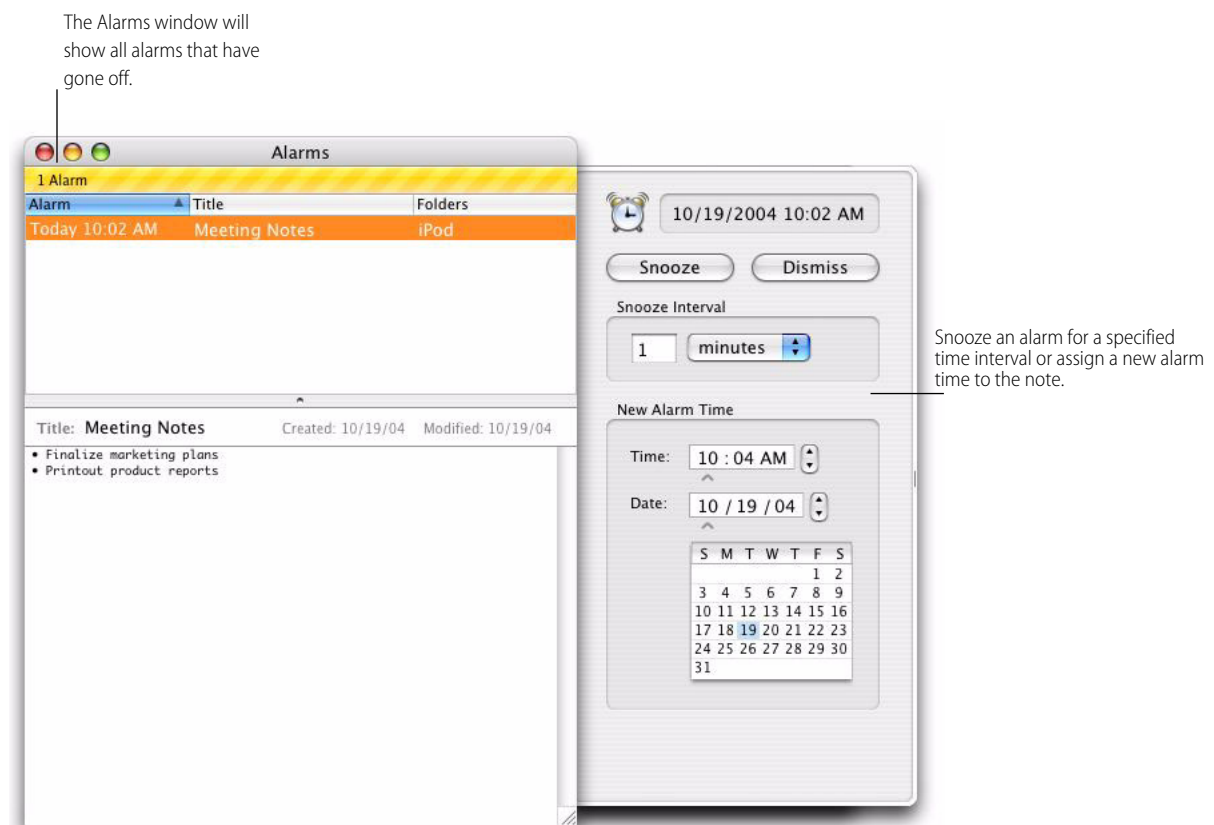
The Alarms window will show all alarms that have gone off.

Alarms

1 Alarm

| Alarm | Title | Folders |
|---|---|---|
| Today 10:02 AM | Meeting Notes | iPod |

Title: Meeting Notes Created: 10/19/04 Modified: 10/19/04

• Finalize marketing plans
• Printout product reports

10/19/2004 10:02 AM

Snooze Dismiss

Snooze Interval

1 minutes

New Alarm Time

Time: 10 : 04 AM

Date: 10 / 19 / 04

| S | M | T | W | T | F | S |
|---|---|---|---|---|---|---|
| | | | | | 1 | 2 |
| 3 | 4 | 5 | 6 | 7 | 8 | 9 |
| 10 | 11 | 12 | 13 | 14 | 15 | 16 |
| 17 | 18 | 19 | 20 | 21 | 22 | 23 |
| 24 | 25 | 26 | 27 | 28 | 29 | 30 |
| 31 | | | | | | |

Snooze an alarm for a specified time interval or assign a new alarm time to the note.